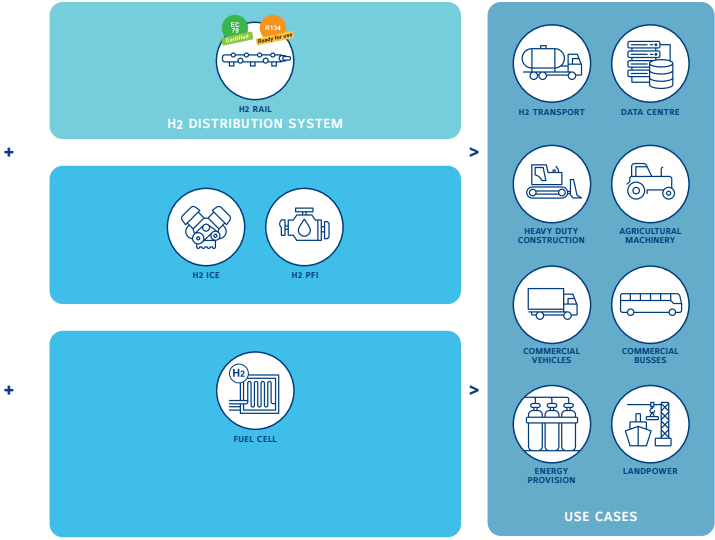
EC 79 Certified

R134 Ready for use

H2 RAIL

H2 DISTRIBUTION SYSTEM

+

H2 ICE

H2 PFI

+

H2

FUEL CELL

>

>

H2 TRANSPORT

DATA CENTRE

HEAVY DUTY CONSTRUCTION

AGRICULTURAL MACHINERY

COMMERCIAL VEHICLES

COMMERCIAL BUSSES

ENERGY PROVISION

LANDPOWER

USE CASES